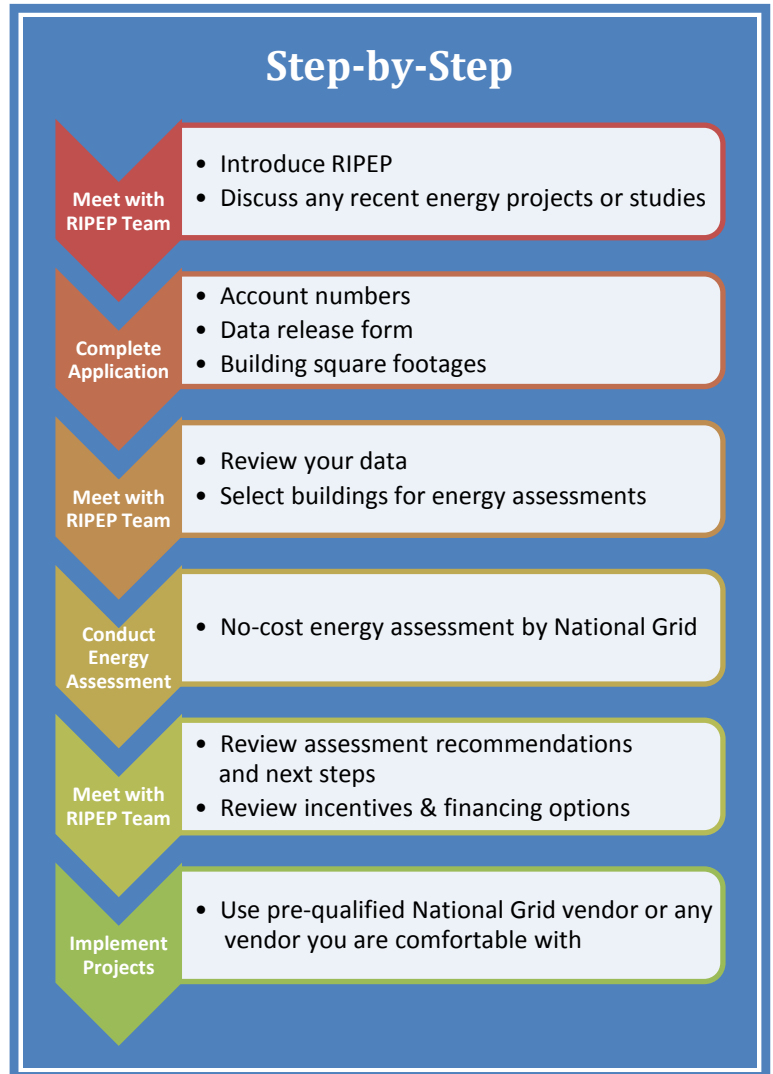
Step-by-Step

Meet with RIPEP Team

- Introduce RIPEP
- Discuss any recent energy projects or studies

Complete Application

- Account numbers
- Data release form
- Building square footages

Meet with RIPEP Team

- Review your data
- Select buildings for energy assessments

Conduct Energy Assessment

- No-cost energy assessment by National Grid

Meet with RIPEP Team

- Review assessment recommendations and next steps
- Review incentives & financing options

Implement Projects

- Use pre-qualified National Grid vendor or any vendor you are comfortable with